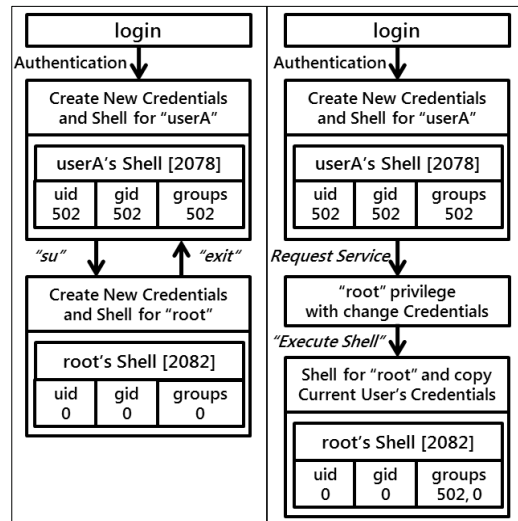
login

Authentication

Create New Credentials and Shell for "userA"

userA's Shell [2078]

| uid 502 | gid 502 | groups 502 |
|---|---|---|

"su"

"exit"

Create New Credentials and Shell for "root"

root's Shell [2082]

| uid 0 | gid 0 | groups 0 |
|---|---|---|

login

Authentication

Create New Credentials and Shell for "userA"

userA's Shell [2078]

| uid 502 | gid 502 | groups 502 |
|---|---|---|

Request Service

"root" privilege with change Credentials

"Execute Shell"

Shell for "root" and copy Current User's Credentials

root's Shell [2082]

| uid 0 | gid 0 | groups 502, 0 |
|---|---|---|